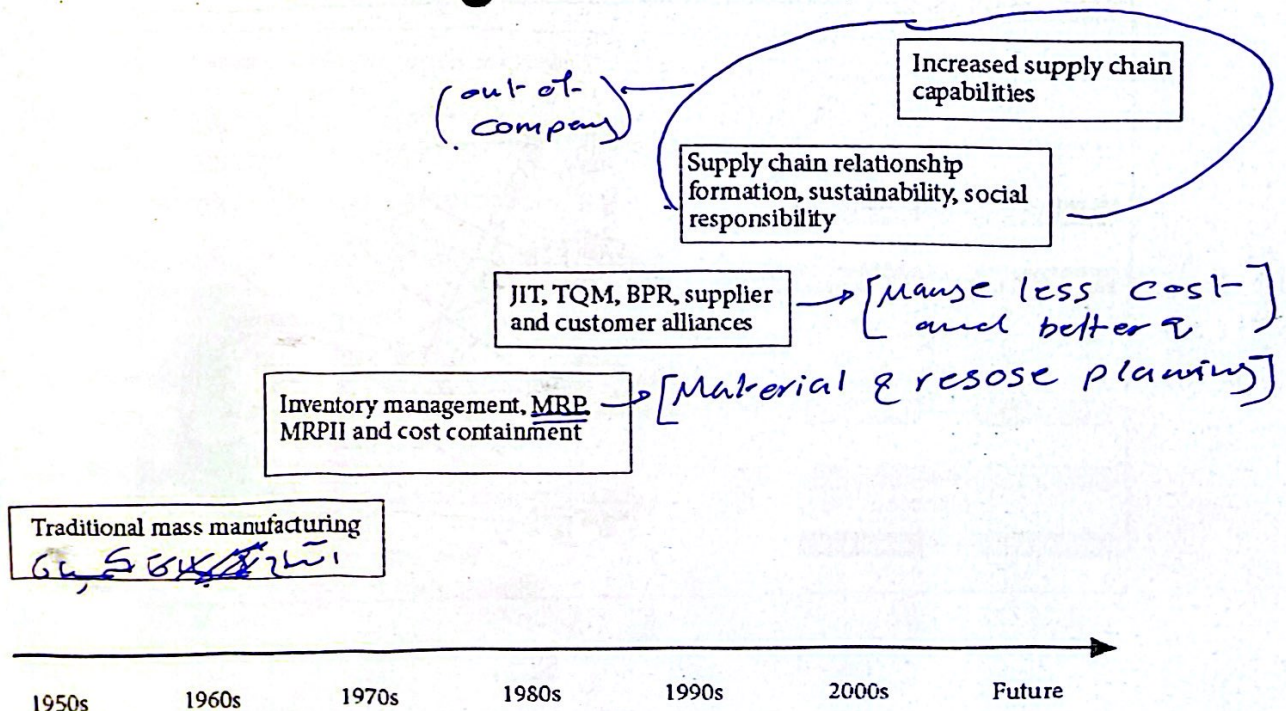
(out of company)

Increased supply chain capabilities

Supply chain relationship formation, sustainability, social responsibility

JIT, TQM, BPR, supplier and customer alliances → [Mause less cost and better Q]

Inventory management, MRP, MRPII and cost containment → [Material & resose planing]

Traditional mass manufacturing
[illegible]

1950s 1960s 1970s 1980s 1990s 2000s Future